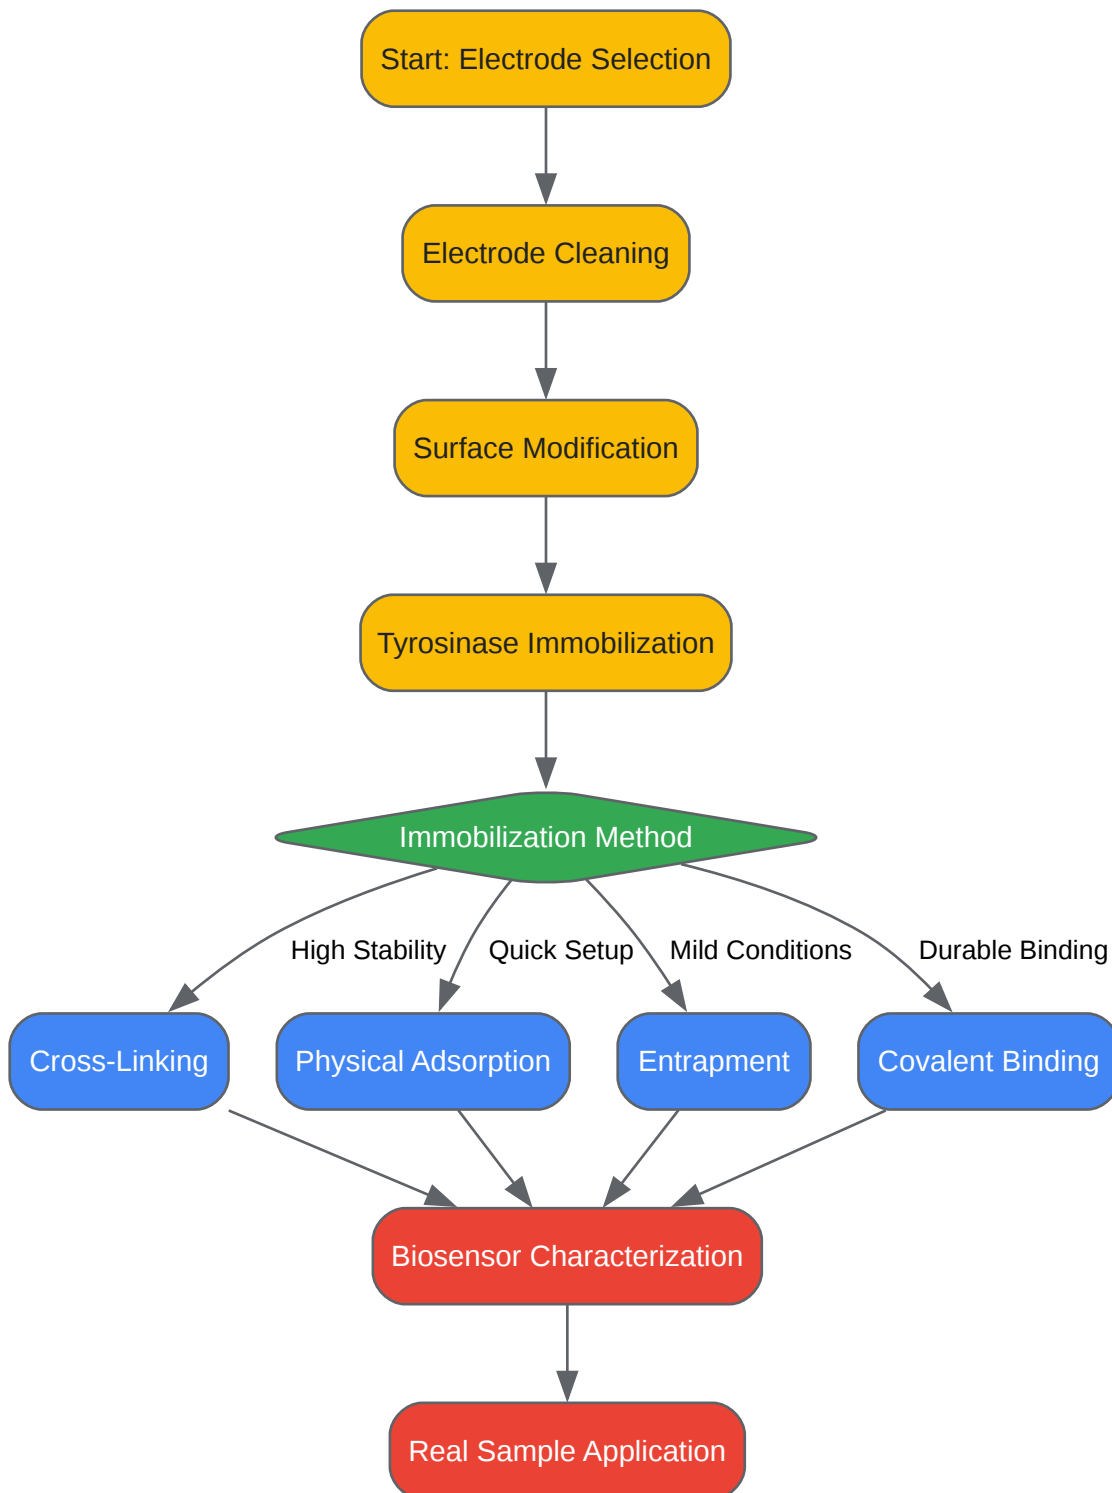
Start: Electrode Selection

Electrode Cleaning

Surface Modification

Tyrosinase Immobilization

Immobilization Method

High Stability

Quick Setup

Mild Conditions

Durable Binding

Cross-Linking

Physical Adsorption

Entrapment

Covalent Binding

Biosensor Characterization

Real Sample Application